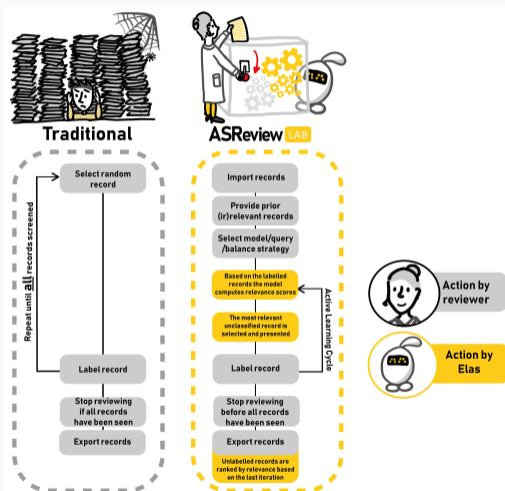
Traditional

ASReview LAB

Select random record

Repeat until all records screened

Label record

Stop reviewing if all records have been seen

Export records

Import records

Provide prior (ir)relevant records

Select model/query /balance strategy

Based on the labelled records the model computes relevance scores

The most relevant unclassified record is selected and presented

Active Learning Cycle

Label record

Stop reviewing before all records have been seen

Export records

Unlabelled records are ranked by relevance based on the last iteration

Action by reviewer

Action by Elas